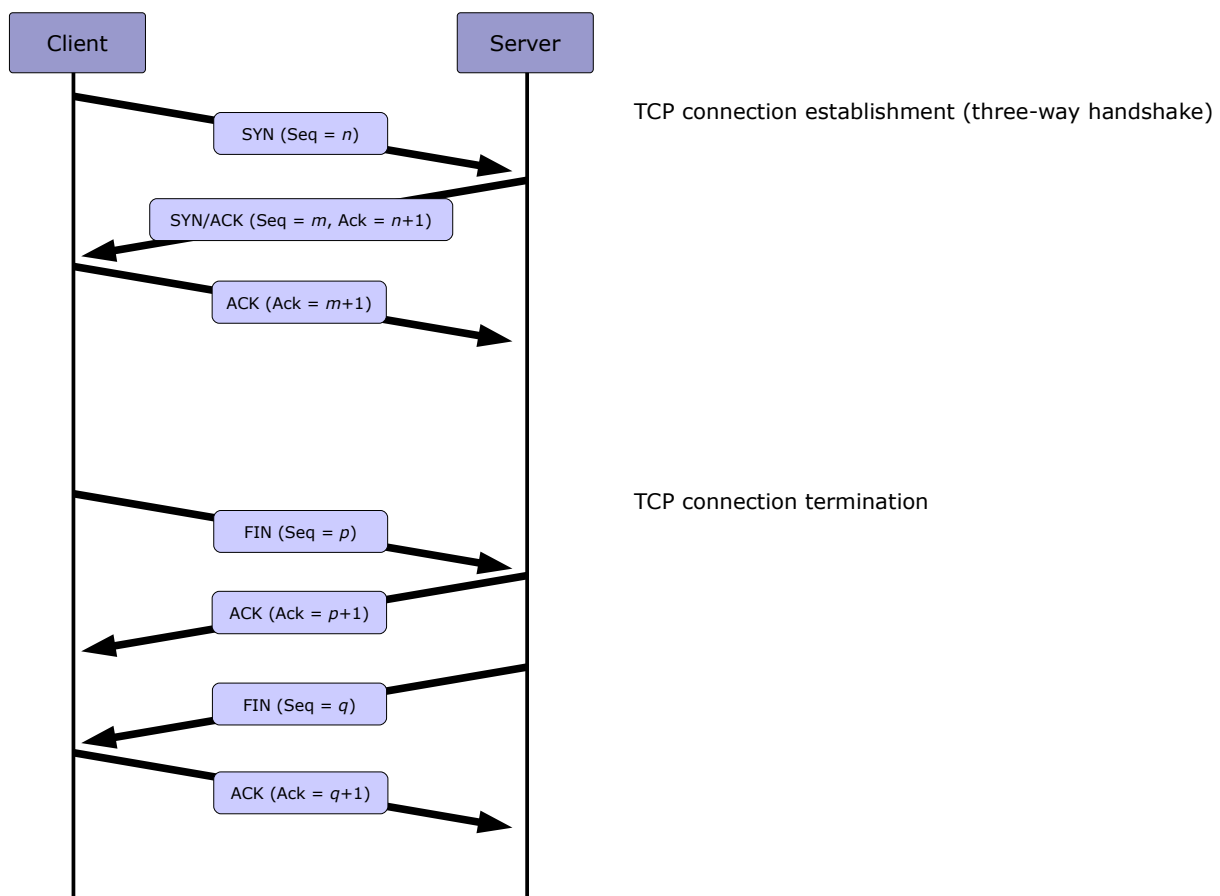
Client

Server

TCP connection establishment (three-way handshake)

SYN (Seq = $n$)

SYN/ACK (Seq = $m$, Ack = $n$+1)

ACK (Ack = $m$+1)

TCP connection termination

FIN (Seq = $p$)

ACK (Ack = $p$+1)

FIN (Seq = $q$)

ACK (Ack = $q$+1)